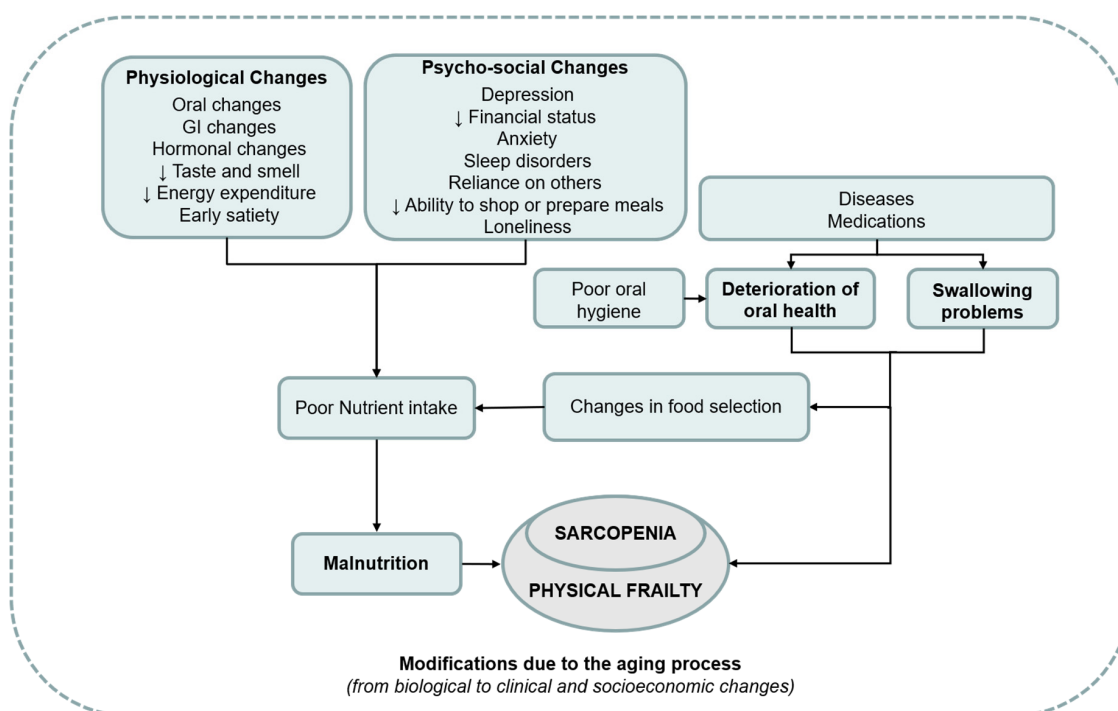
Physiological Changes
Oral changes
GI changes
Hormonal changes
↓ Taste and smell
↓ Energy expenditure
Early satiety

Psycho-social Changes
Depression
↓ Financial status
Anxiety
Sleep disorders
Reliance on others
↓ Ability to shop or prepare meals
Loneliness

Diseases
Medications

Poor oral hygiene

Deterioration of oral health

Swallowing problems

Poor Nutrient intake

Changes in food selection

Malnutrition

SARCOPENIA

PHYSICAL FRAILTY

Modifications due to the aging process
(from biological to clinical and socioeconomic changes)